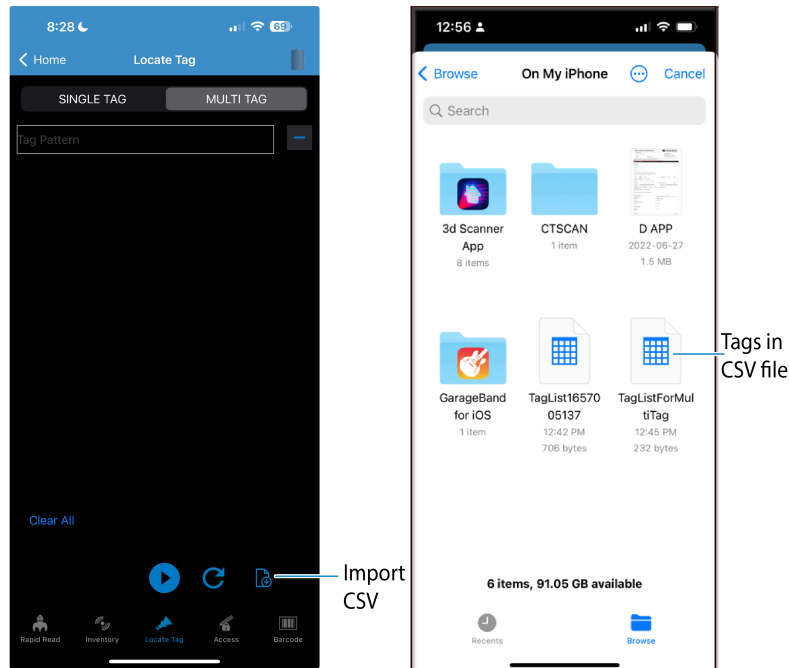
8:28 68

Home Locate Tag

SINGLE TAG MULTI TAG

Tag Pattern

Clear All

Import CSV

Rapid Read Inventory Locate Tag Access Barcode

12:56

Browse On My iPhone Cancel

Search

3d Scanner App
8 items

CTSCAN
1 item

D APP
2022-06-27
1.5 MB

GarageBand for iOS
1 item

TagList1657005137
12:42 PM
706 bytes

TagListForMultiTag
12:45 PM
232 bytes

Tags in CSV file

6 items, 91.05 GB available

Recents Browse